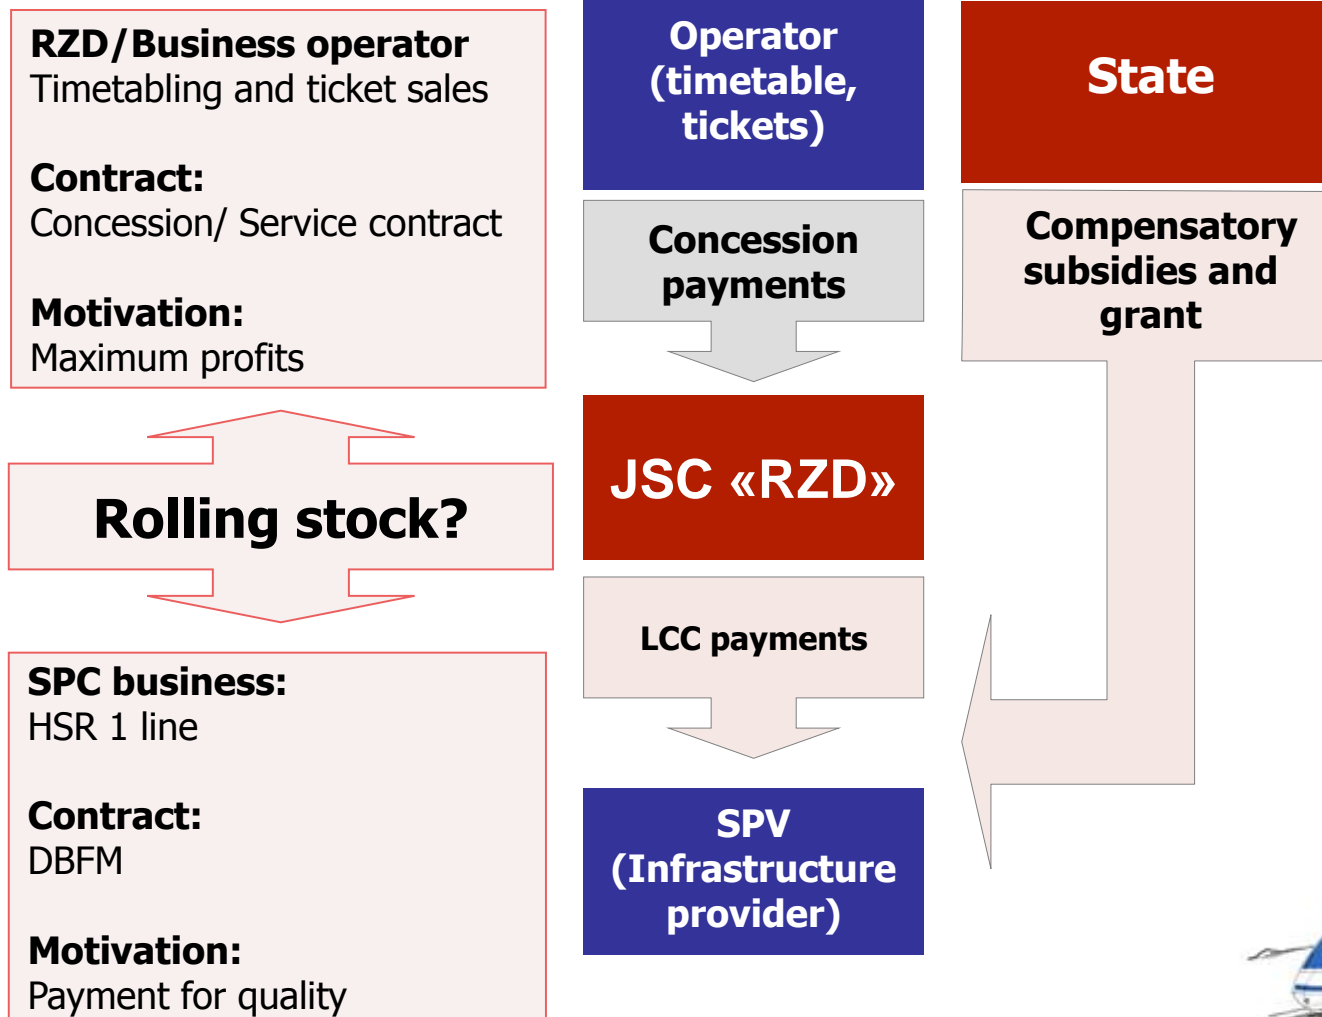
RZD/Business operator
Timetabling and ticket sales

Contract:
Concession/ Service contract

Motivation:
Maximum profits

Rolling stock?

SPC business:
HSR 1 line

Contract:
DBFM

Motivation:
Payment for quality

Operator (timetable, tickets)

Concession payments

JSC «RZD»

LCC payments

SPV (Infrastructure provider)

State

Compensatory subsidies and grant